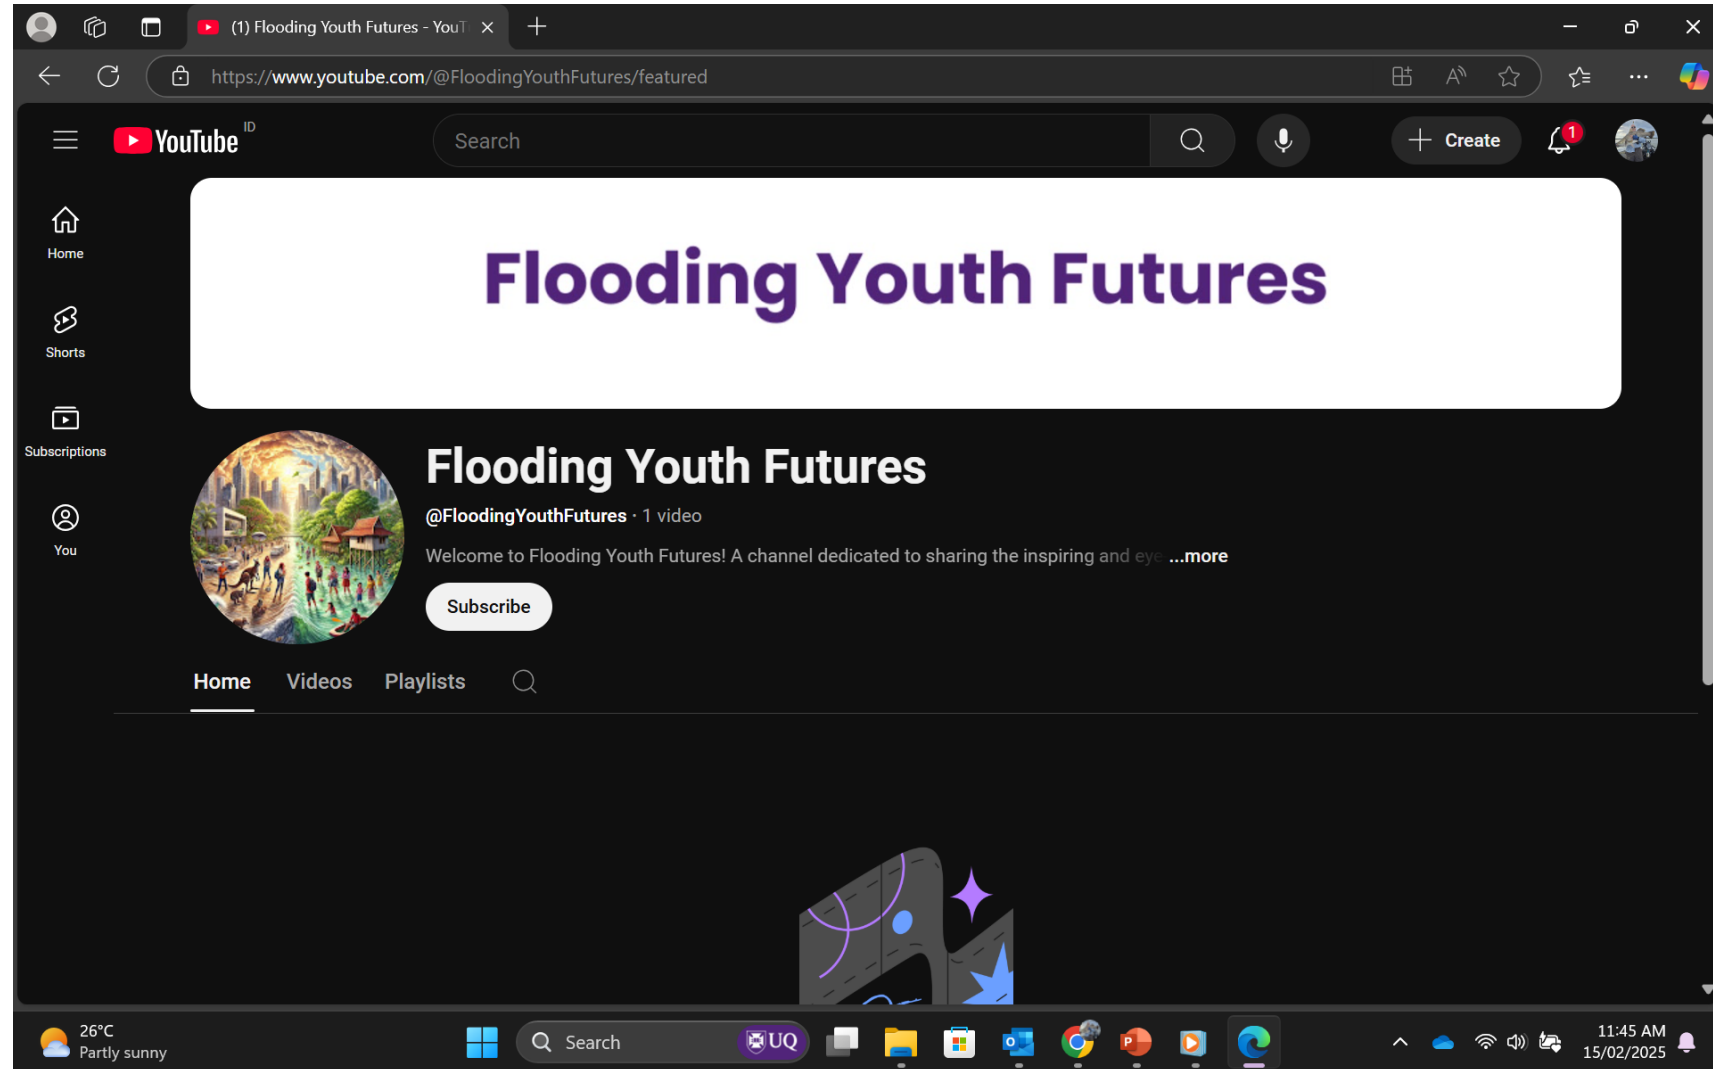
(1) Flooding Youth Futures - YouT

https://www.youtube.com/@FloodingYouthFutures/featured

YouTube ID

Search

Create

1

Home

Shorts

Subscriptions

You

Flooding Youth Futures

Flooding Youth Futures

@FloodingYouthFutures · 1 video

Welcome to Flooding Youth Futures! A channel dedicated to sharing the inspiring and eye ...more

Subscribe

Home Videos Playlists

26°C
Partly sunny

Search

UQ

11:45 AM
15/02/2025